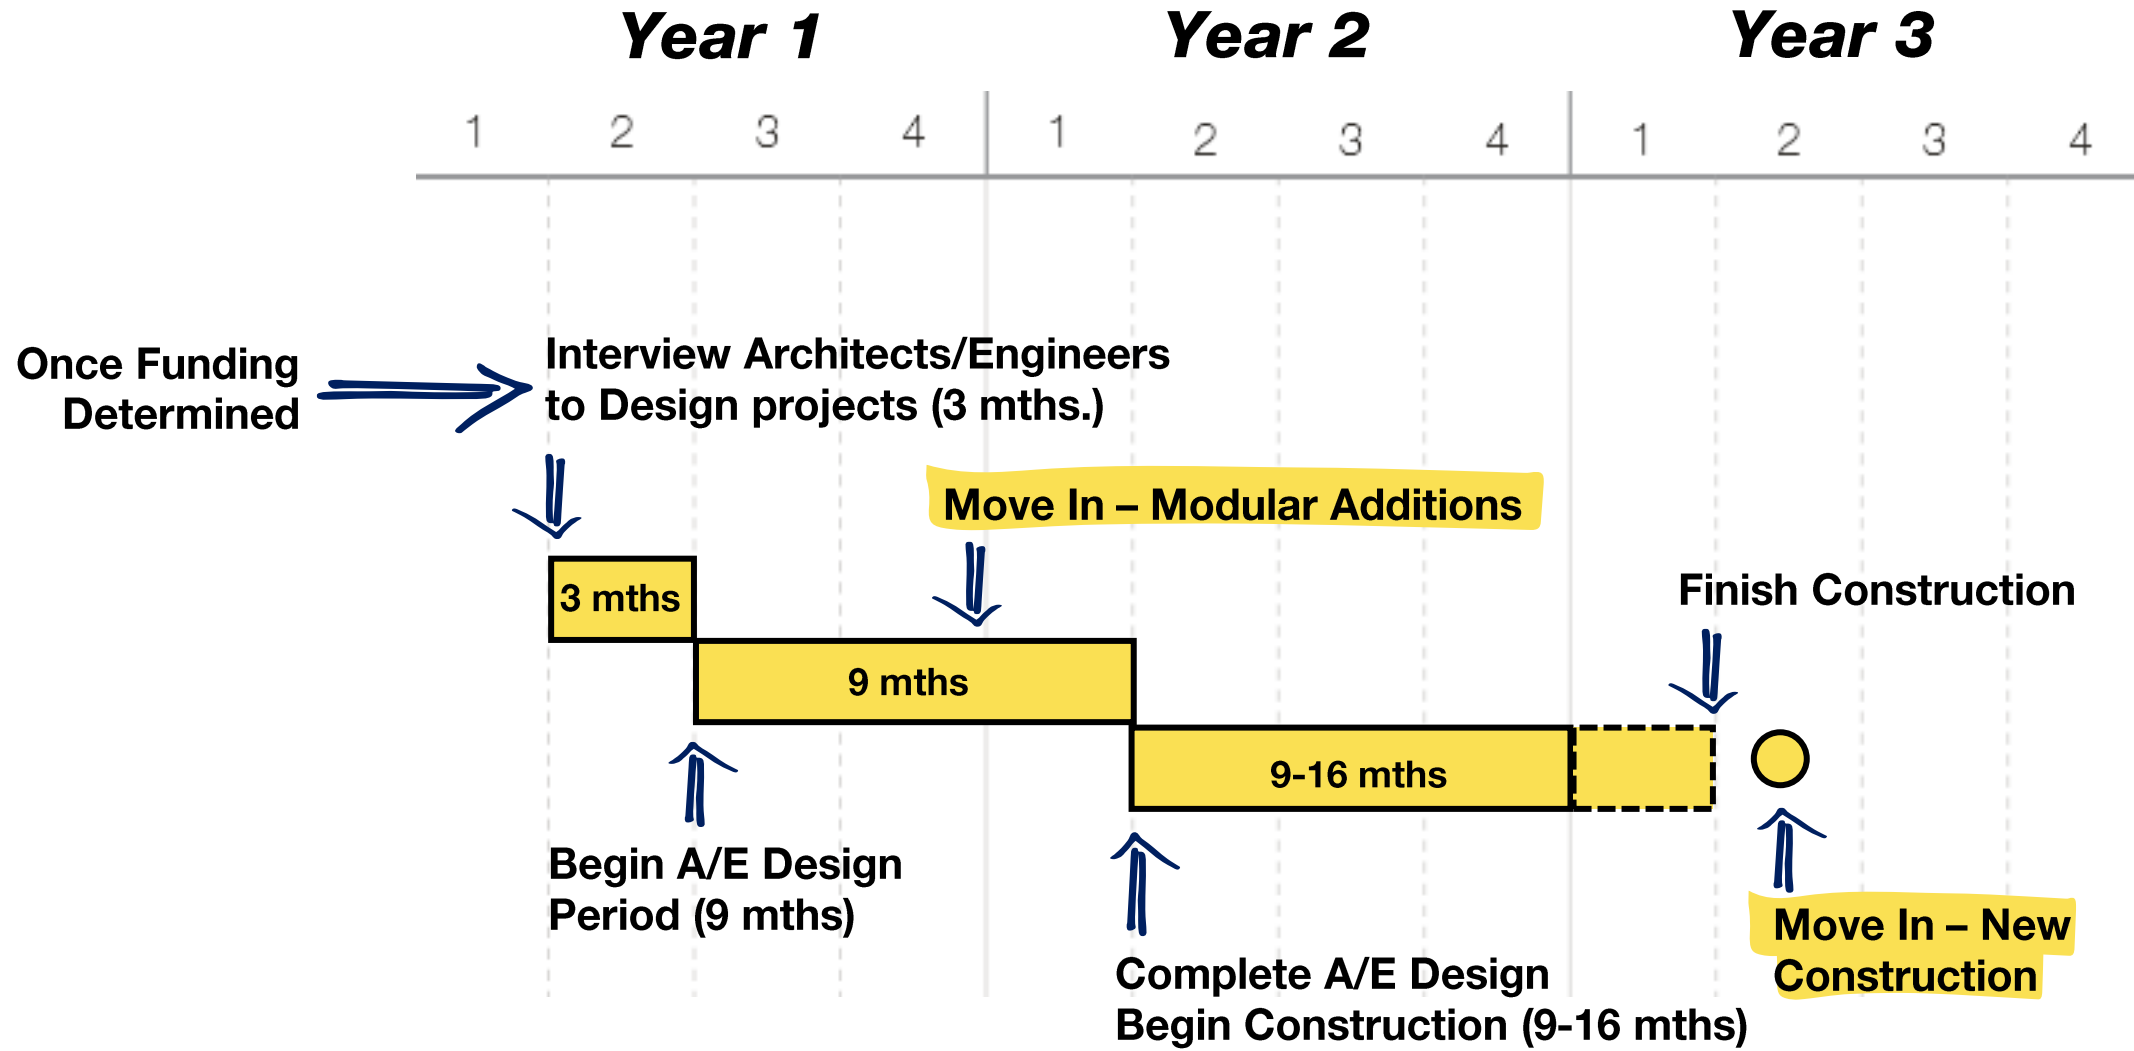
Year 1 Year 2 Year 3

1 2 3 4 1 2 3 4 1 2 3 4

Once Funding Determined

Interview Architects/Engineers to Design projects (3 mths.)

Move In – Modular Additions

3 mths

9 mths

Finish Construction

9-16 mths

Begin A/E Design Period (9 mths)

Complete A/E Design Begin Construction (9-16 mths)

Move In – New Construction